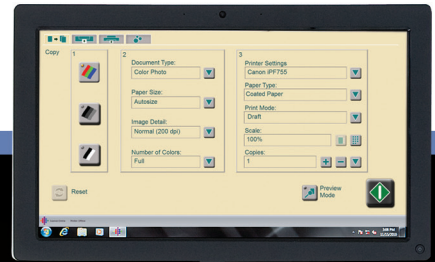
Copy

1

2

Document Type:
Color Photo

Paper Size:
Autosize

Image Detail:
Normal (200 dpi)

Number of Colors:
Full

3

Printer Settings
Canon iPF755

Paper Type:
Coated Paper

Print Mode:
Draft

Scale:
100%

Copies:
1

Reset

Preview Mode

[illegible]

3:00 PM
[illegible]